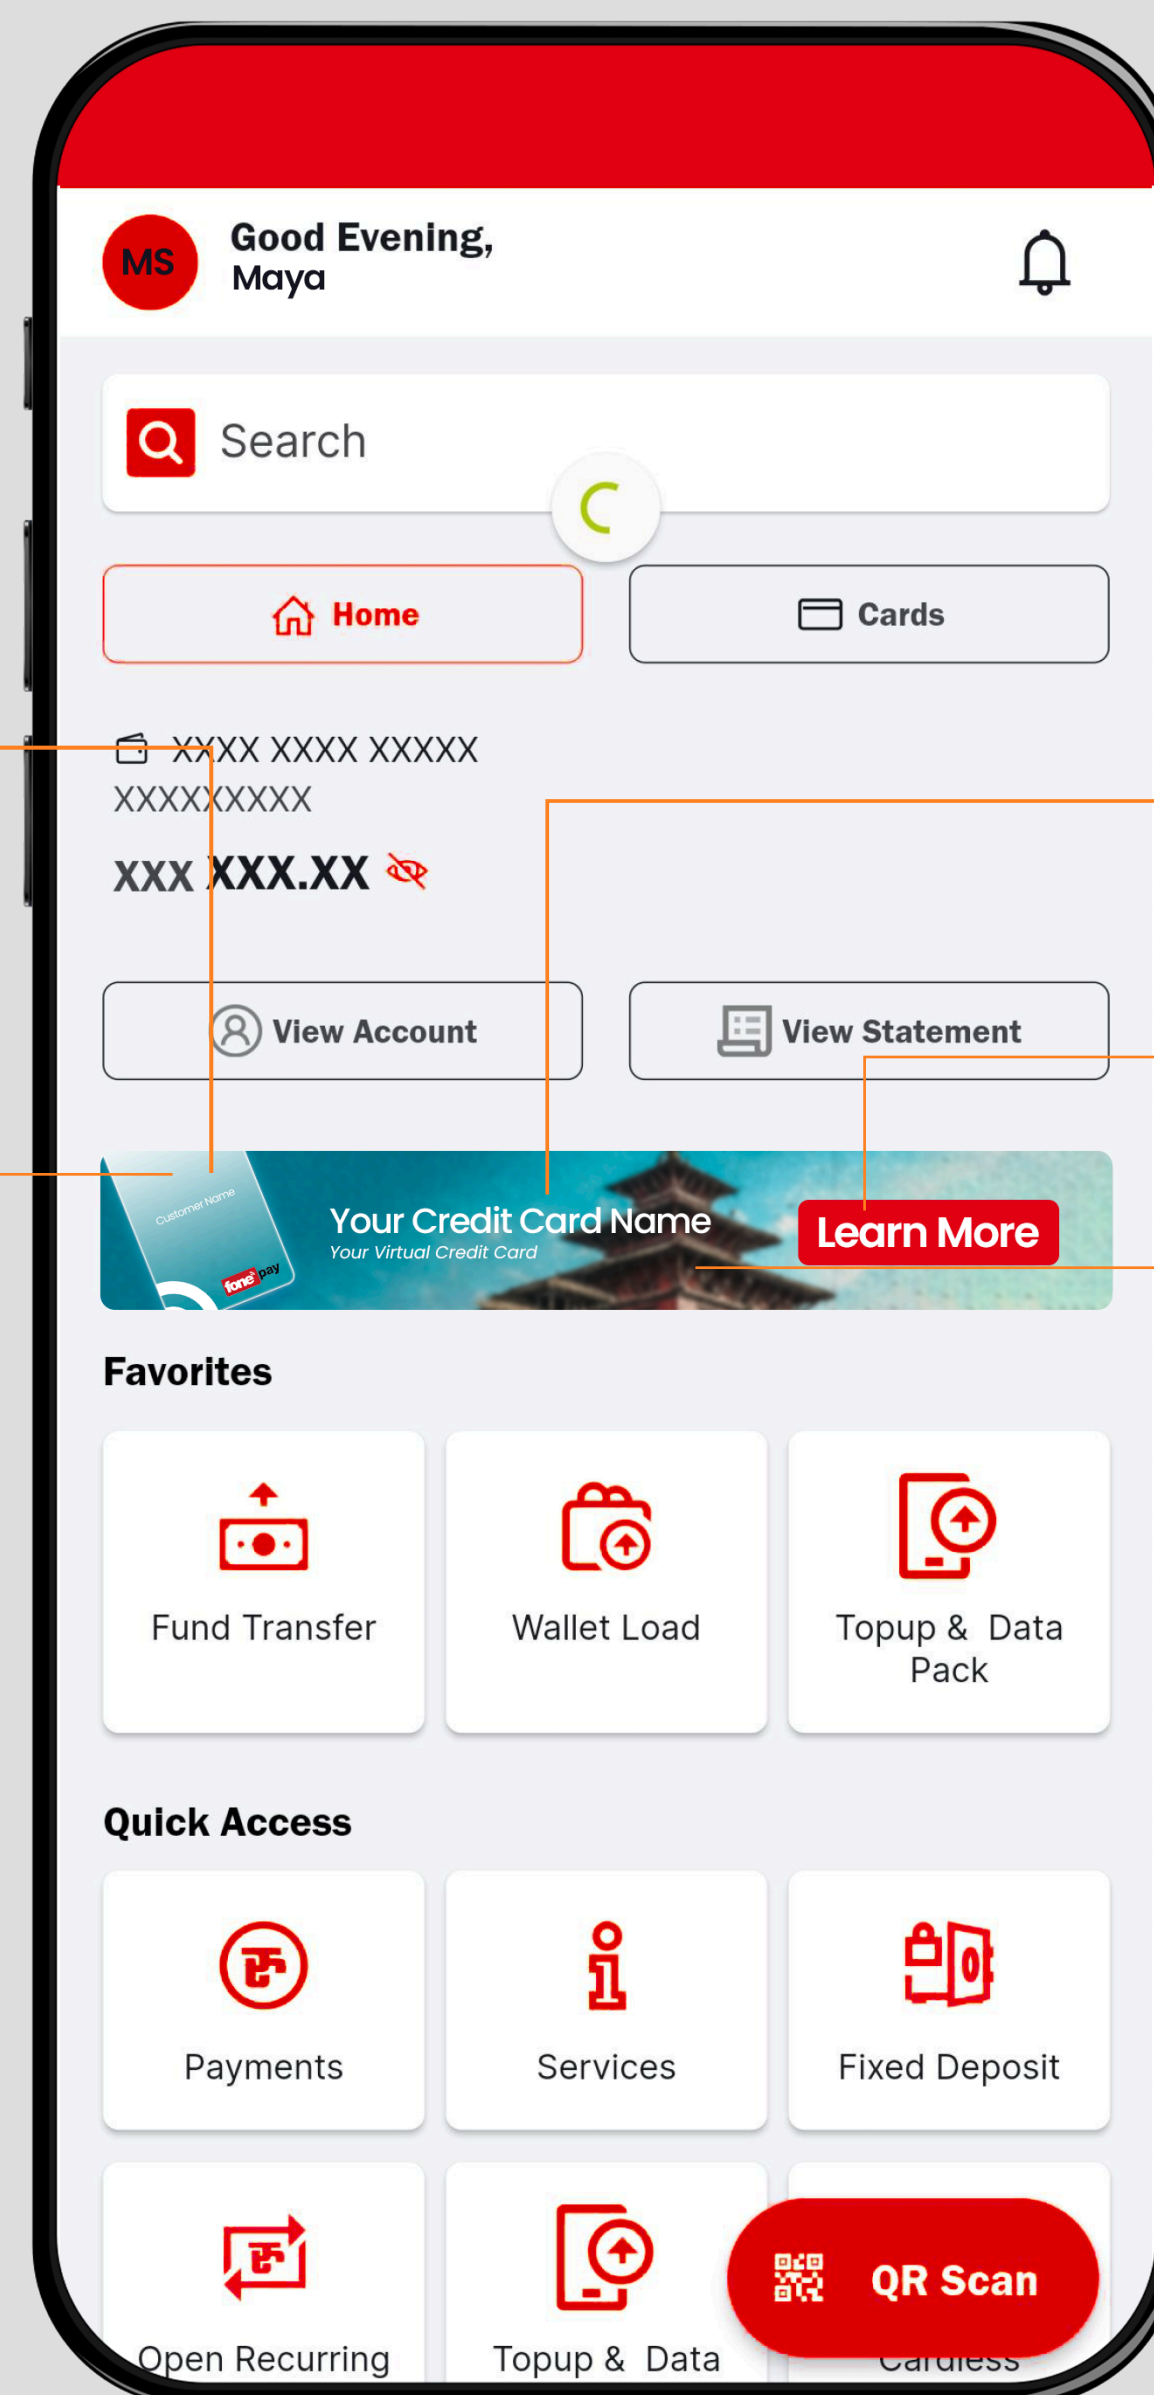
MS Good Evening, Maya

Search

Home

Cards

XXXX XXXX XXXXX XXXXXXXXX

XXX XXX.XX

View Account

View Statement

Customer Name

fonepay

Your Credit Card Name

Your Virtual Credit Card

Learn More

Favorites

Fund Transfer

Wallet Load

Topup & Data Pack

Quick Access

Payments

Services

Fixed Deposit

Open Recurring

Topup & Data

Cardless

QR Scan